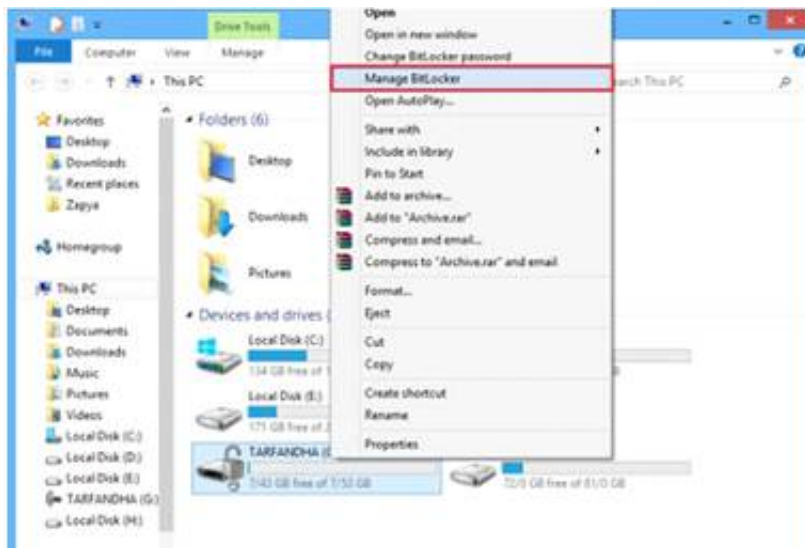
Drive Tools

File Computer View Manage

This PC

Favorites
Desktop
Downloads
Recent places
Zapya

Homegroup

This PC
Desktop
Documents
Downloads
Music
Pictures
Videos
Local Disk (C:)
Local Disk (D:)
Local Disk (E:)
TARFANDHA (G:)
Local Disk (H:)

Folders (6)

Desktop

Downloads

Pictures

Devices and drives (

Local Disk (C:)
134 GB free of 1

Local Disk (E:)
171 GB free of 2

TARFANDHA (
7.43 GB free of 7.51 GB

72.0 GB free of 81.0 GB

Open
Open in new window
Change BitLocker password
Manage BitLocker
Open AutoPlay...
Share with
Include in library
Pin to Start
Add to archive...
Add to "Archive.rar"
Compress and email...
Compress to "Archive.rar" and email
Format...
Eject
Cut
Copy
Create shortcut
Rename
Properties

Search This PC